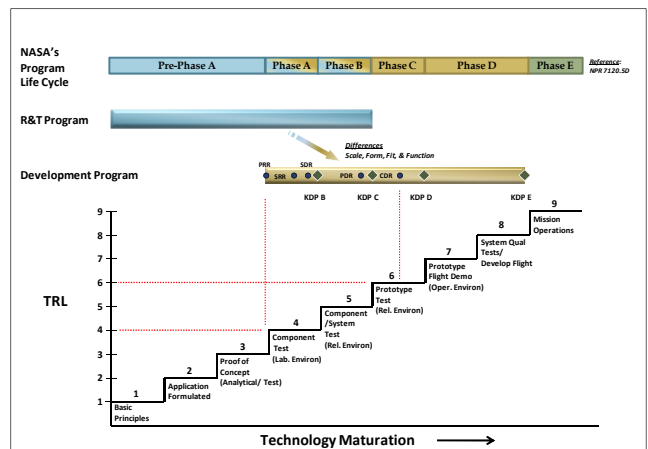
NASA's Program Life Cycle

Pre-Phase A | Phase A | Phase B | Phase C | Phase D | Phase E

Reference: NPR 7120.5D

R&T Program

Differences
Scale, Form, Fit, & Function

Development Program

PRR SRR SDR PDR CDR

KDP B KDP C KDP D KDP E

TRL

9
8
7
6
5
4
3
2
1

1
Basic Principles

2
Application Formulated

3
Proof of Concept (Analytical/ Test)

4
Component Test (Lab. Environ)

5
Component /System Test (Rel. Environ)

6
Prototype Test (Rel. Environ)

7
Prototype Flight Demo (Oper. Environ)

8
System Qual Tests/ Develop Flight

9
Mission Operations

Technology Maturation